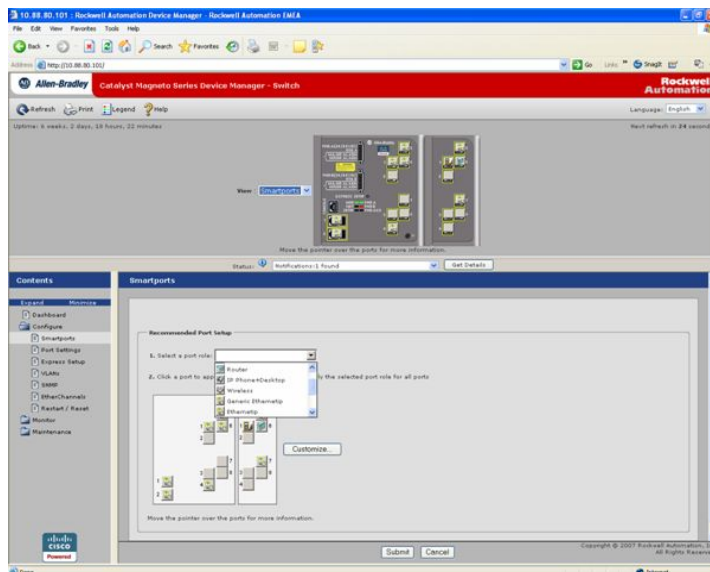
10.88.80.101 : Rockwell Automation Device Manager - Rockwell Automation EMEA

File Edit View Favorites Tools Help

Back Search Favorites

Address http://10.88.80.101/

Go Links Snagit

Allen-Bradley Catalyst Magneto Series Device Manager - Switch

Rockwell Automation

Refresh Print Legend Help

Language: English

Uptime: 5 weeks, 2 days, 19 hours, 22 minutes

Next refresh in 24 seconds

View: Smartports

Move the pointer over the ports for more information.

Status: Notifications:1 Found

Get Details

Contents

Expand Minimize

Dashboard

Configure

Smartports

Port Settings

Express Setup

VLANs

SNMP

EtherChannels

Restart / Reset

Monitor

Maintenance

Smartports

Recommended Port Setup

1. Select a port role:

Router

IP Phone+Desktop

Wireless

Generic Ethernetip

Ethernetip

2. Click a port to app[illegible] ly the selected port role for all ports

Customize...

Move the pointer over the ports for more information.

Submit Cancel

Copyright © 2007 Rockwell Automation. All Rights Reserved

cisco Powered

Done

Internet